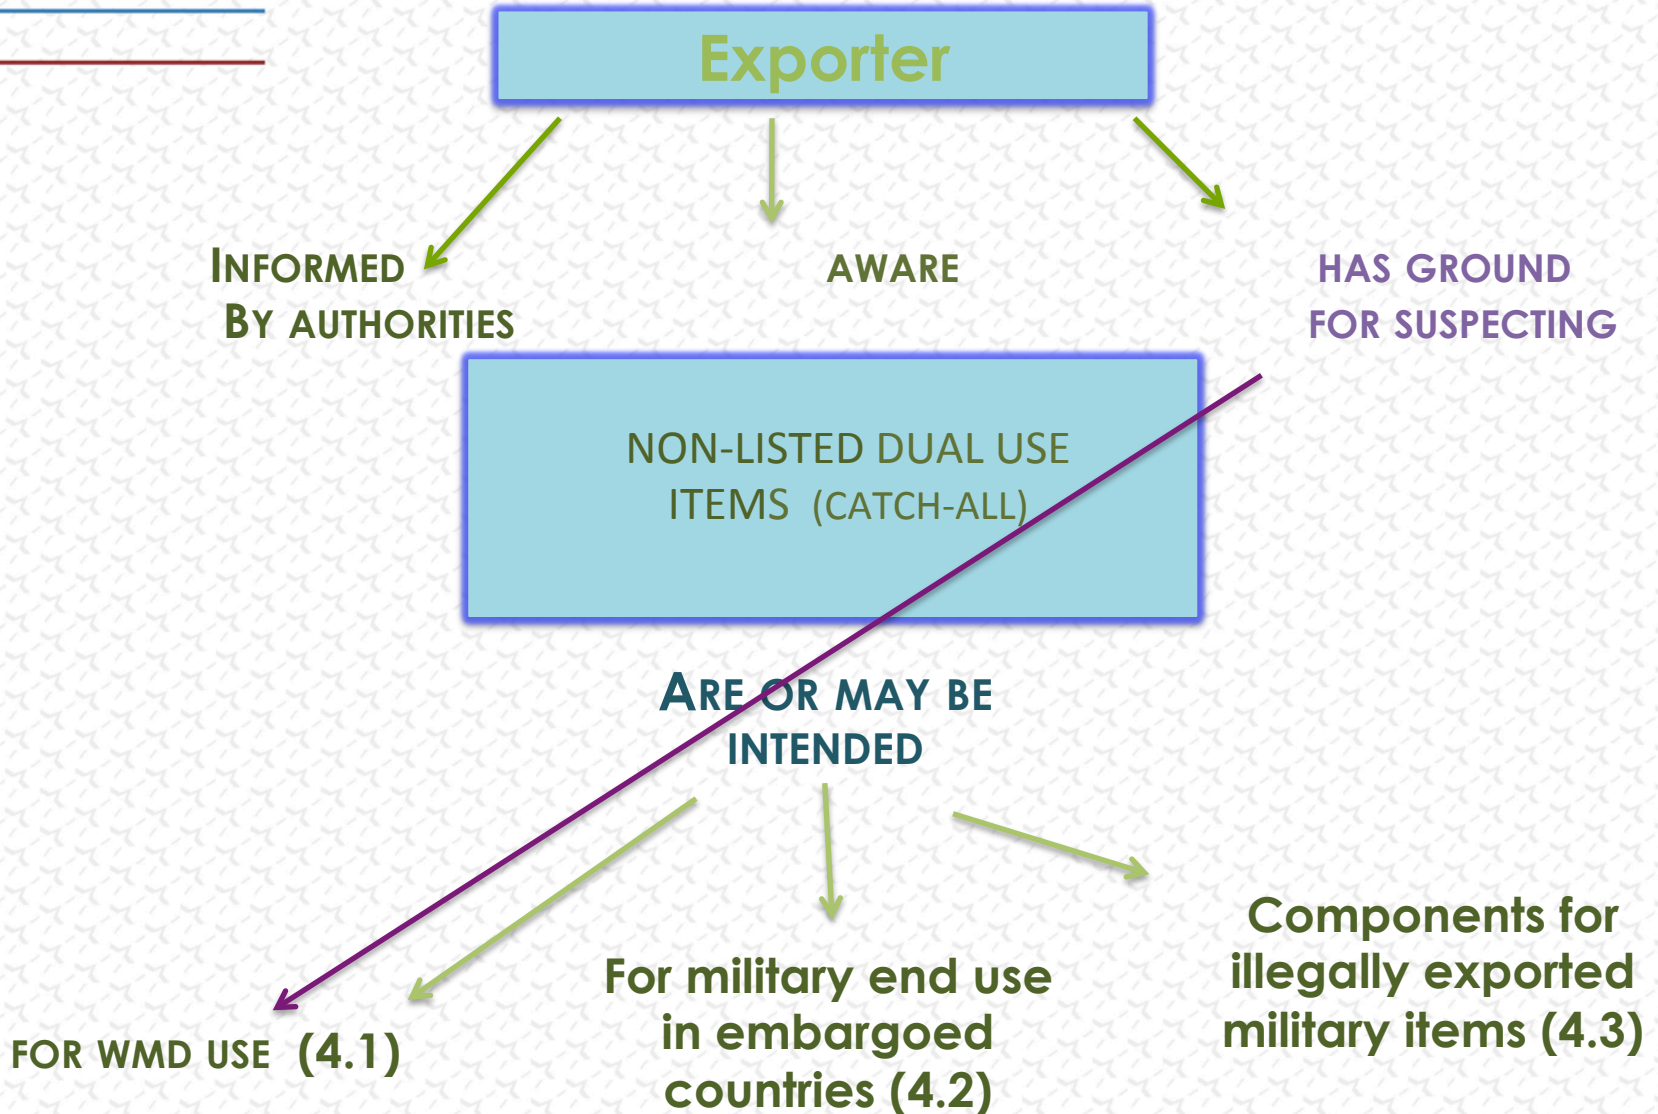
Exporter

INFORMED BY AUTHORITIES

AWARE

HAS GROUND FOR SUSPECTING

NON-LISTED DUAL USE ITEMS (CATCH-ALL)

ARE OR MAY BE INTENDED

FOR WMD USE (4.1)

For military end use in embargoed countries (4.2)

Components for illegally exported military items (4.3)